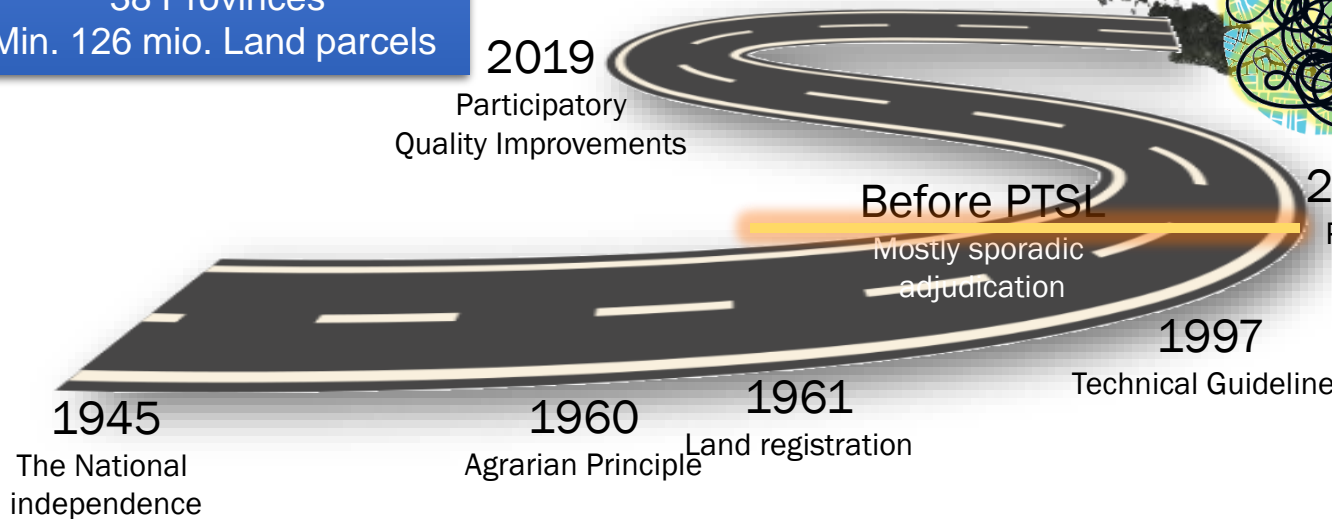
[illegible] Provinces
Min. 126 mio. Land parcels

2019
Participatory
Quality Improvements

Before PTSL
Mostly sporadic adjudication

2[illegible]
F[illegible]

1997
Technical Guideline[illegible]

1945
The National independence

1960
Agrarian Principle

1961
Land registration